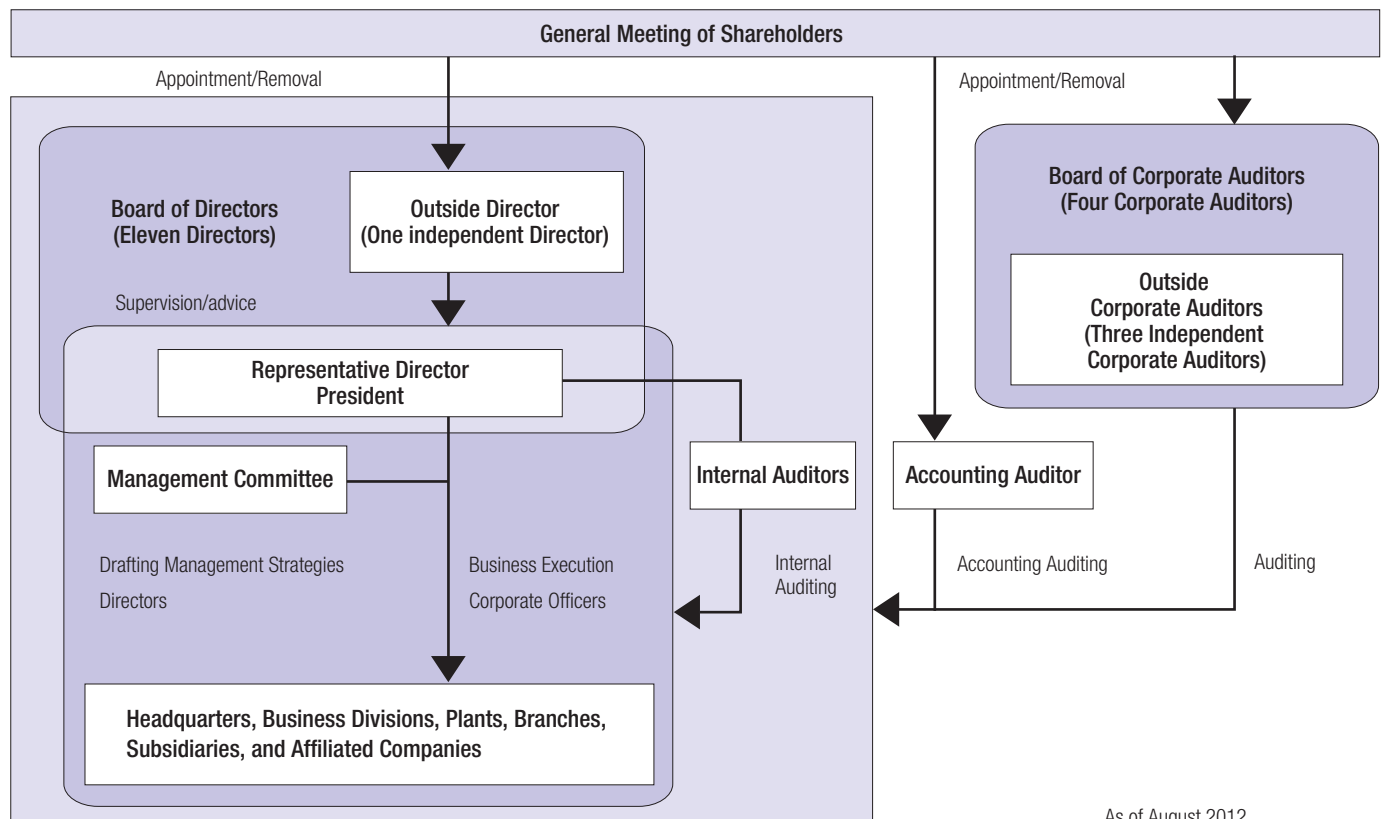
General Meeting of Shareholders

Appointment/Removal

Appointment/Removal

Board of Directors (Eleven Directors)

Outside Director (One independent Director)

Board of Corporate Auditors (Four Corporate Auditors)

Outside Corporate Auditors (Three Independent Corporate Auditors)

Supervision/advice

Representative Director President

Management Committee

Internal Auditors

Accounting Auditor

Drafting Management Strategies

Directors

Business Execution

Corporate Officers

Internal Auditing

Accounting Auditing

Auditing

Headquarters, Business Divisions, Plants, Branches, Subsidiaries, and Affiliated Companies

As of August 2012